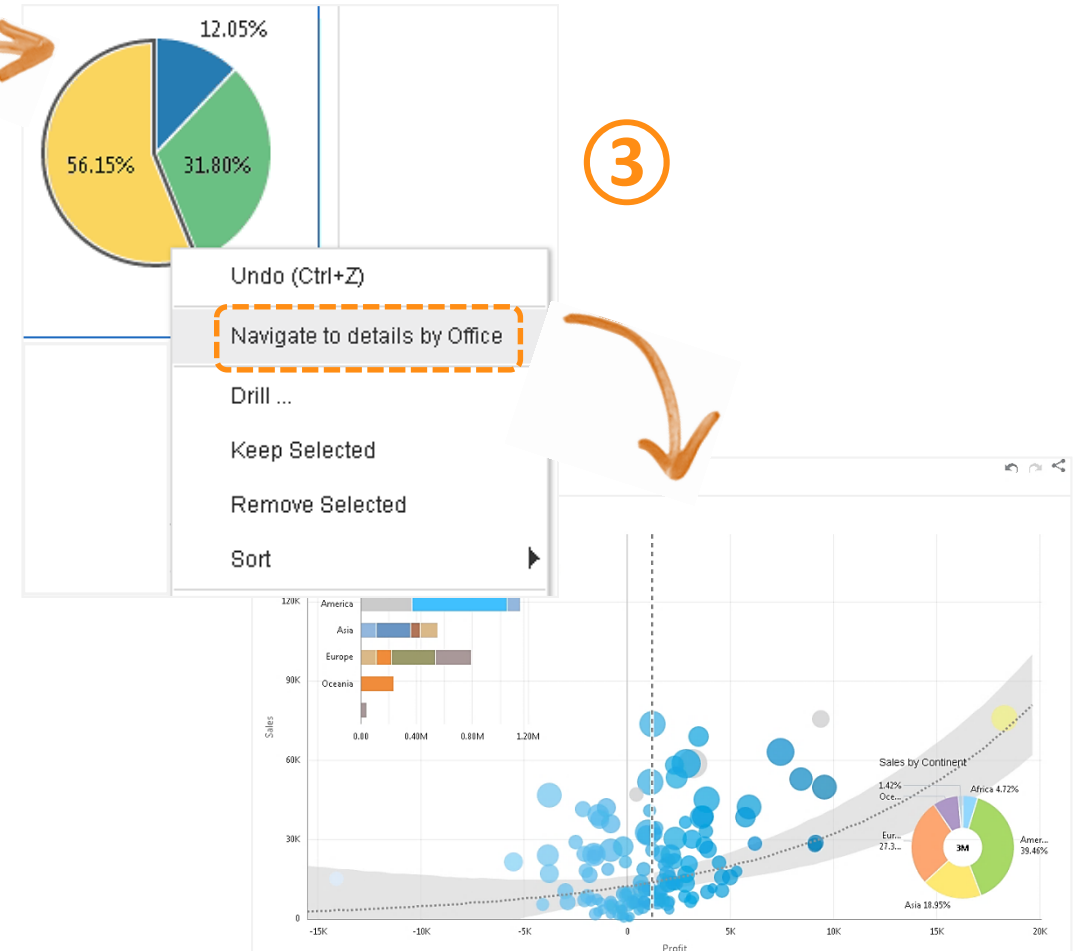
12.05%

56.15%

31.80%

③

Undo (Ctrl+Z)

Navigate to details by Office

Drill ...

Keep Selected

Remove Selected

Sort

120K

America

Asia

Europe

Oceania

90K

0.00

0.40M

0.80M

1.20M

Sales

60K

30K

0

Sales by Continent

1.42%
Oce...

Africa 4.72%

Eur...
27.3...

3M

Amer...
39.46%

Asia 18.95%

-15K

-10K

-5K

0

5K

10K

15K

20K

Profit